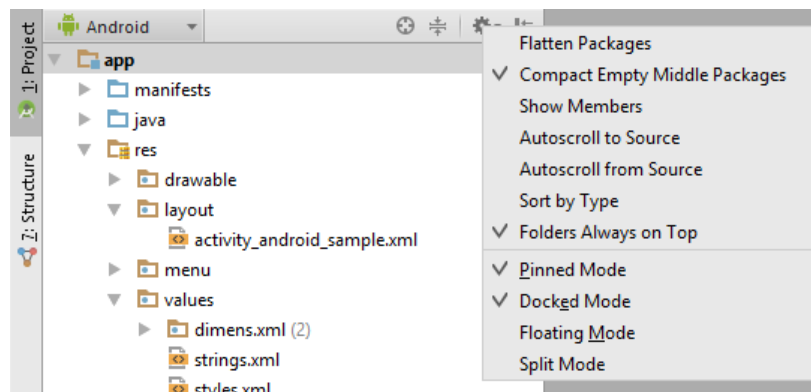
1: Project

2: Structure

Android

app

manifests

java

res

drawable

layout

activity_android_sample.xml

menu

values

dimens.xml (2)

strings.xml

styles.xml

Flatten Packages

✓ Compact Empty Middle Packages

Show Members

Autoscroll to Source

Autoscroll from Source

Sort by Type

✓ Folders Always on Top

✓ Pinned Mode

✓ Docked Mode

Floating Mode

Split Mode